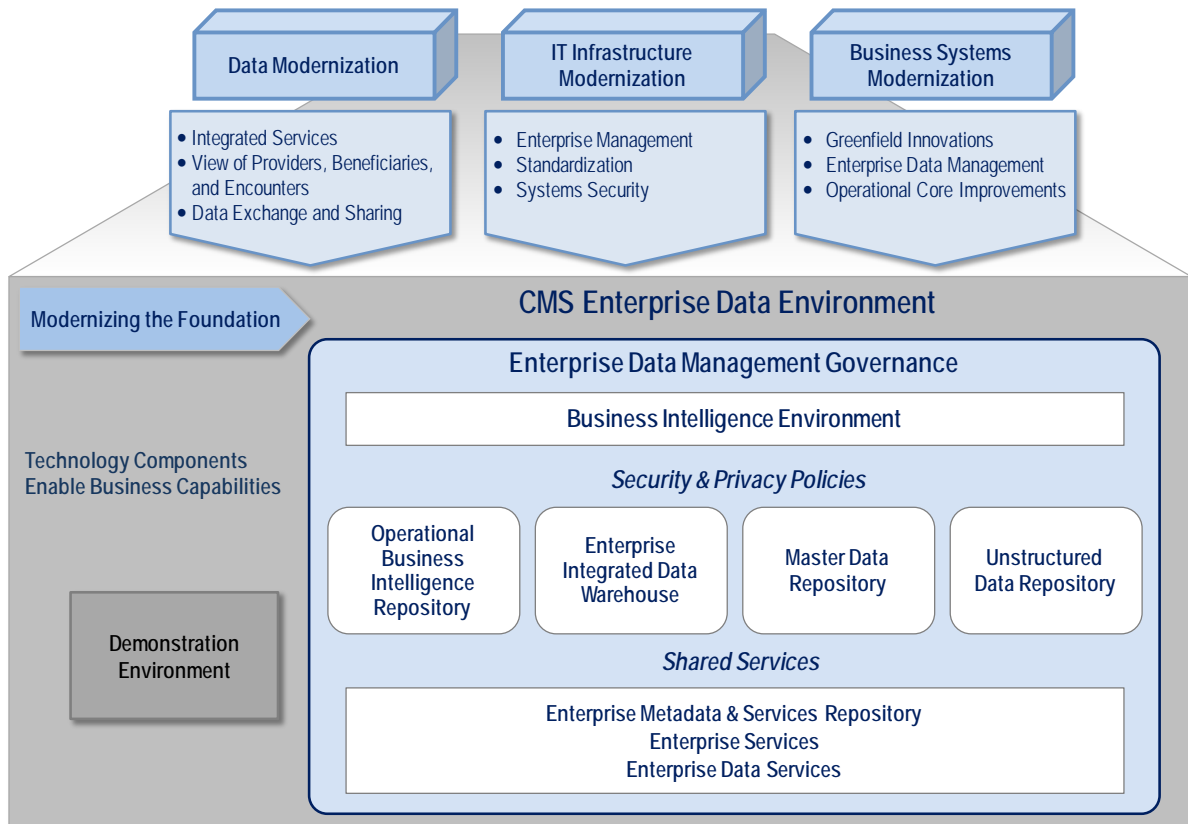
Data Modernization

IT Infrastructure Modernization

Business Systems Modernization

• Integrated Services
• View of Providers, Beneficiaries, and Encounters
• Data Exchange and Sharing

• Enterprise Management
• Standardization
• Systems Security

• Greenfield Innovations
• Enterprise Data Management
• Operational Core Improvements

Modernizing the Foundation

CMS Enterprise Data Environment

Enterprise Data Management Governance

Business Intelligence Environment

Technology Components Enable Business Capabilities

Security & Privacy Policies

Operational Business Intelligence Repository

Enterprise Integrated Data Warehouse

Master Data Repository

Unstructured Data Repository

Demonstration Environment

Shared Services

Enterprise Metadata & Services Repository
Enterprise Services
Enterprise Data Services